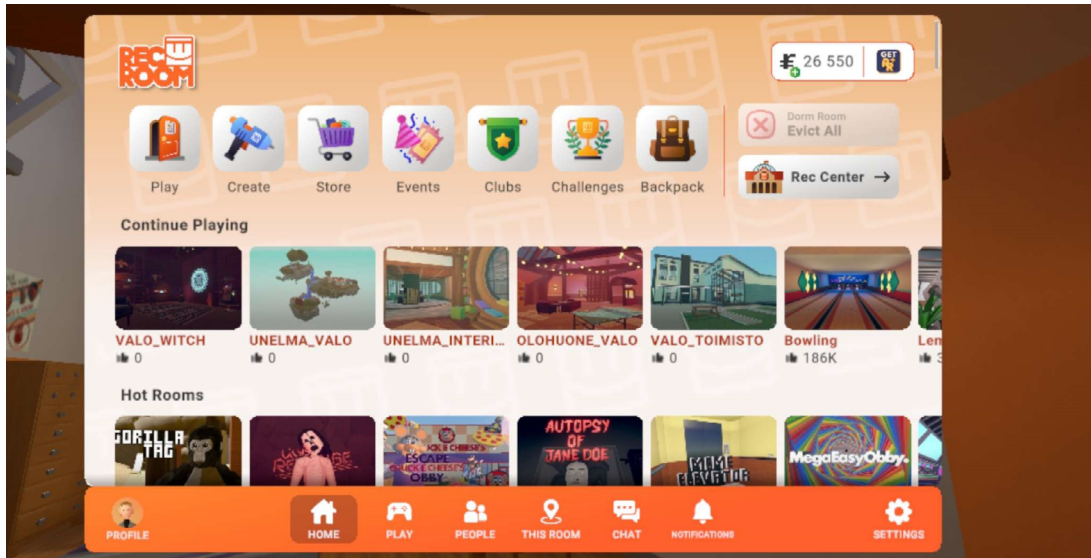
REC ROOM

26 550 GET

Play Create Store Events Clubs Challenges Backpack

Dorm Room
Evict All

Rec Center →

Continue Playing

VALO_WITCH
0

UNELMA_VALO
0

UNELMA_INTERI...
0

OLOHUONE_VALO
0

VALO_TOIMISTO
0

Bowling
186K

Len
3

Hot Rooms

GORILLA TAG

ESCAPE CHUCKE CHEESE'S OBBY

AUTOPSY OF JANE DOE

MOME ELEVATOR

MegaEasyObby.

PROFILE HOME PLAY PEOPLE THIS ROOM CHAT NOTIFICATIONS SETTINGS